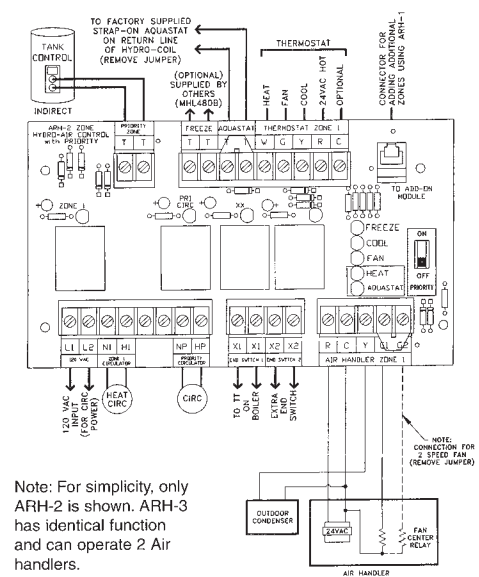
TANK CONTROL

INDIRECT

TO FACTORY SUPPLIED STRAP-ON AQUASTAT ON RETURN LINE OF HYDRO-COIL (REMOVE JUMPER)

(OPTIONAL) SUPPLIED BY OTHERS (MHL480B)

THERMOSTAT

HEAT FAN COOL 24VAC HOT OPTIONAL

CONNECTOR FOR ADDING ADDITIONAL ZONES USING ARH-1

ARH-2 ZONE HYDRO-AIR CONTROL with PRIORITY

PRIORITY ZONE

T T

FREEZE AQUASTAT THERMOSTAT ZONE 1

T T T T W G Y R C

TO ADD-ON MODULE

ZONE 1

PRI CIRC

XX

FREEZE

COOL

FAN

HEAT

AQUASTAT

ON

OFF

PRIORITY

L1 L2 N1 H1 NP HP

120 VAC

ZONE 1 CIRCULATOR

PRIORITY CIRCULATOR

X1 X1 X2 X2

END SWITCH 1 END SWITCH 2

R C Y G1 G2

AIR HANDLER ZONE 1

120 VAC INPUT (FOR CIRC POWER)

HEAT CIRC

CIRC

TO TT ON BOILER

EXTRA END SWITCH

NOTE: CONNECTION FOR 2 SPEED FAN (REMOVE JUMPER)

Note: For simplicity, only ARH-2 is shown. ARH-3 has identical function and can operate 2 Air handlers.

OUTDOOR CONDENSER

24VAC

FAN CENTER RELAY

AIR HANDLER